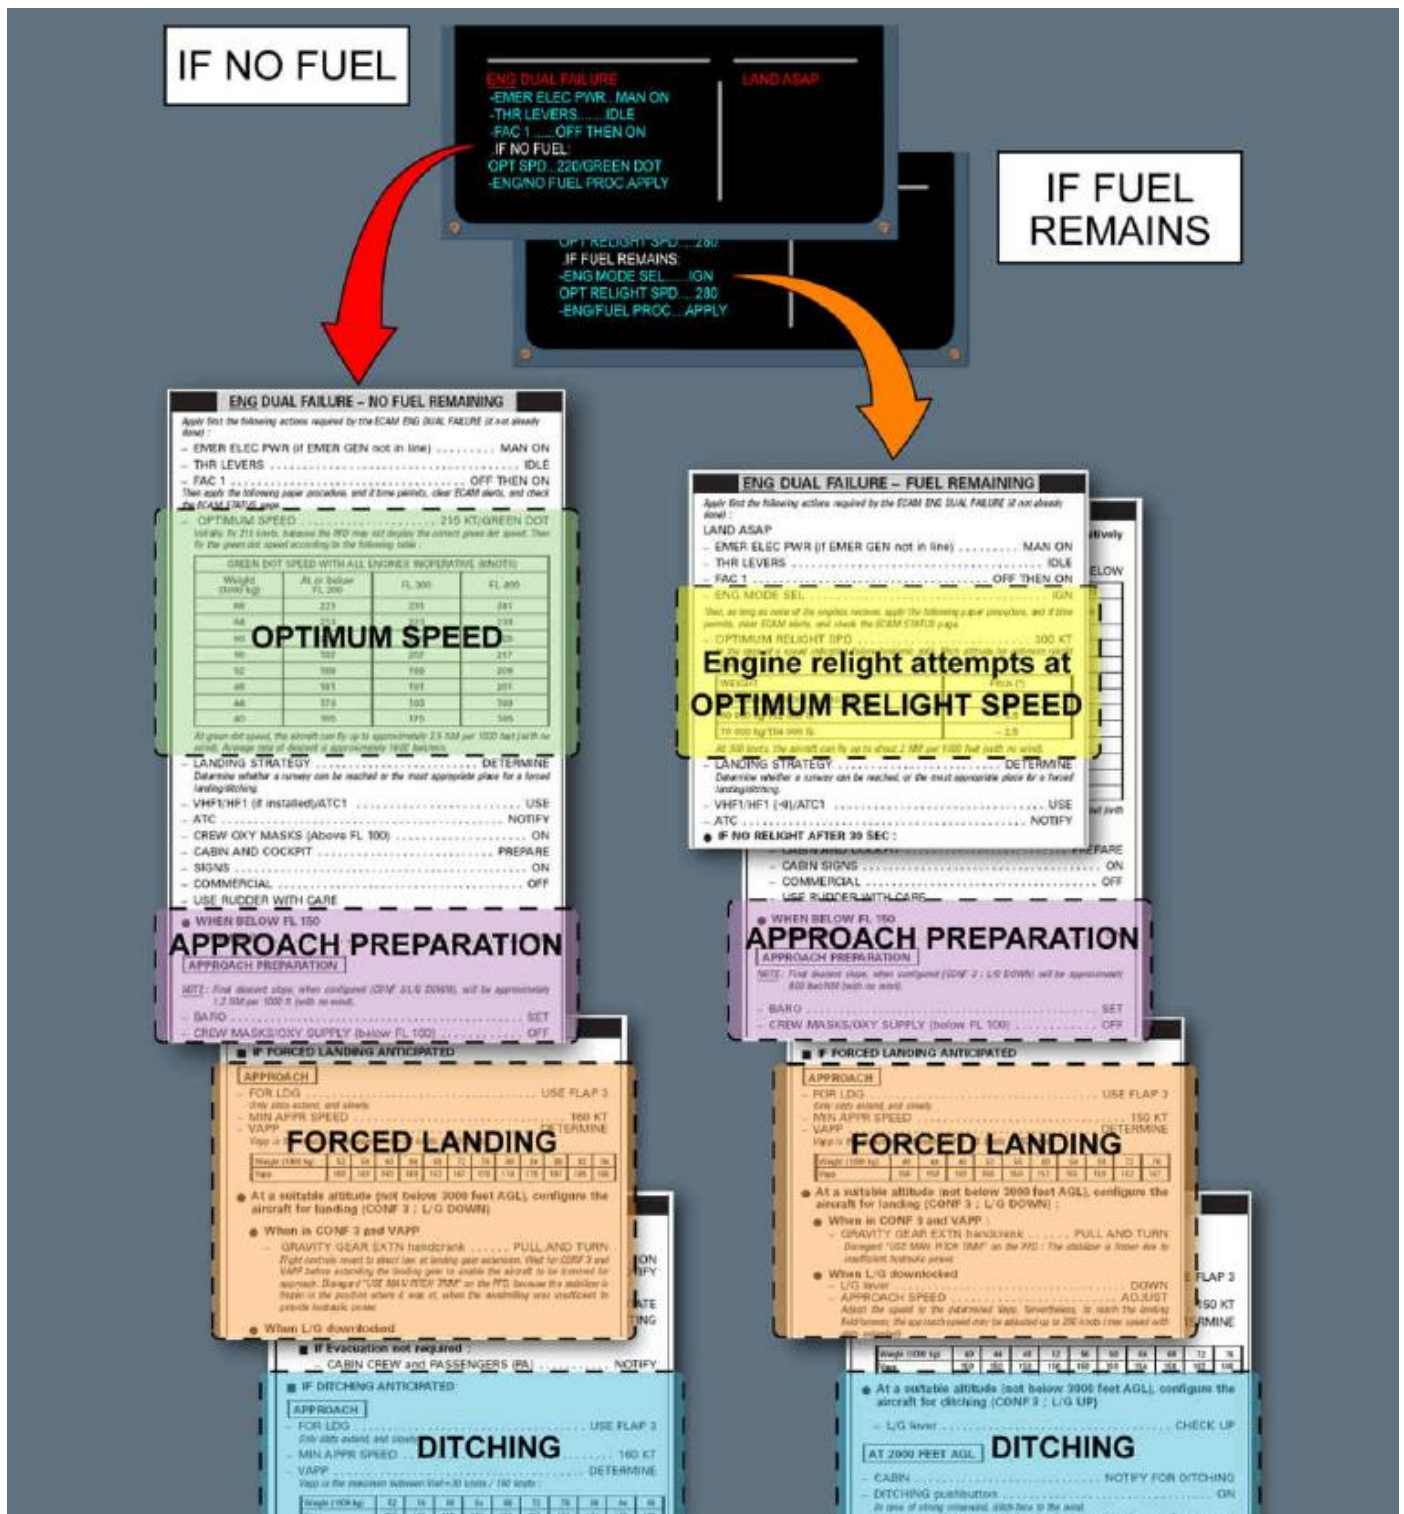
IF NO FUEL

ENG DUAL FAILURE
-EMER ELEC PWR...MAN ON
-THR LEVERS.......IDLE
-FAC 1 ......OFF THEN ON
.IF NO FUEL:
OPT SPD...220/GREEN DOT
-ENG/NO FUEL PROC APPLY

LAND ASAP

IF FUEL REMAINS

OPT RELIGHT SPD.....280
.IF FUEL REMAINS:
-ENG MODE SEL......IGN
OPT RELIGHT SPD.... 280
-ENG/FUEL PROC....APPLY

ENG DUAL FAILURE – NO FUEL REMAINING

Apply first the following actions required by the ECAM ENG DUAL FAILURE (if not already done) :
– EMER ELEC PWR (if EMER GEN not in line) .......... MAN ON
– THR LEVERS .......... IDLE
– FAC 1 .......... OFF THEN ON
Then apply the following paper procedure, and if time permits, clear ECAM alerts, and check the ECAM STATUS page.
– OPTIMUM SPEED .......... 215 KT/GREEN DOT

OPTIMUM SPEED

– LANDING STRATEGY .......... DETERMINE
Determine whether a runway can be reached or the most appropriate place for a forced landing/ditching.
– VHF1/HF1 (if installed)/ATC1 .......... USE
– ATC .......... NOTIFY
– CREW OXY MASKS (Above FL 100) .......... ON
– CABIN AND COCKPIT .......... PREPARE
– SIGNS .......... ON
– COMMERCIAL .......... OFF
– USE RUDDER WITH CARE

● WHEN BELOW FL 150
APPROACH PREPARATION
APPROACH PREPARATION
– BARO .......... SET
– CREW MASKS/OXY SUPPLY (below FL 100) .......... OFF

■ IF FORCED LANDING ANTICIPATED
APPROACH
– FOR LDG .......... USE FLAP 3
– MIN APPR SPEED .......... 160 KT
– VAPP .......... DETERMINE
FORCED LANDING
● At a suitable altitude (not below 3000 feet AGL), configure the aircraft for landing (CONF 3 ; L/G DOWN)
● When in CONF 3 and VAPP
– GRAVITY GEAR EXTN handcrank .......... PULL AND TURN
● When L/G downlocked

■ If Evacuation not required :
– CABIN CREW and PASSENGERS (PA) .......... NOTIFY

■ IF DITCHING ANTICIPATED
APPROACH
– FOR LDG .......... USE FLAP 3
– MIN APPR SPEED .......... 160 KT
– VAPP .......... DETERMINE
DITCHING

ENG DUAL FAILURE – FUEL REMAINING

Apply first the following actions required by the ECAM ENG DUAL FAILURE (if not already done) :
LAND ASAP
– EMER ELEC PWR (if EMER GEN not in line) .......... MAN ON
– THR LEVERS .......... IDLE
– FAC 1 .......... OFF THEN ON
– ENG MODE SEL .......... IGN
– OPTIMUM RELIGHT SPD .......... 300 KT

Engine relight attempts at
OPTIMUM RELIGHT SPEED

– LANDING STRATEGY .......... DETERMINE
Determine whether a runway can be reached or the most appropriate place for a forced landing/ditching.
– VHF1/HF1 (-9)/ATC1 .......... USE
– ATC .......... NOTIFY
● IF NO RELIGHT AFTER 30 SEC :
– CABIN SIGNS .......... ON
– COMMERCIAL .......... OFF
– USE RUDDER WITH CARE

● WHEN BELOW FL 150
APPROACH PREPARATION
APPROACH PREPARATION
– BARO .......... SET
– CREW MASKS/OXY SUPPLY (below FL 100) .......... OFF

■ IF FORCED LANDING ANTICIPATED
APPROACH
– FOR LDG .......... USE FLAP 3
– MIN APPR SPEED .......... 150 KT
– VAPP .......... DETERMINE
FORCED LANDING
● At a suitable altitude (not below 3000 feet AGL), configure the aircraft for landing (CONF 3 ; L/G DOWN)
● When in CONF 3 and VAPP
– GRAVITY GEAR EXTN handcrank .......... PULL AND TURN
● When L/G downlocked
– L/G lever .......... DOWN
– APPROACH SPEED .......... ADJUST

● At a suitable altitude (not below 3000 feet AGL), configure the aircraft for ditching (CONF 3 ; L/G UP)
– L/G lever .......... CHECK UP
AT 2000 FEET AGL
DITCHING
– CABIN .......... NOTIFY FOR DITCHING
– DITCHING pushbutton .......... ON